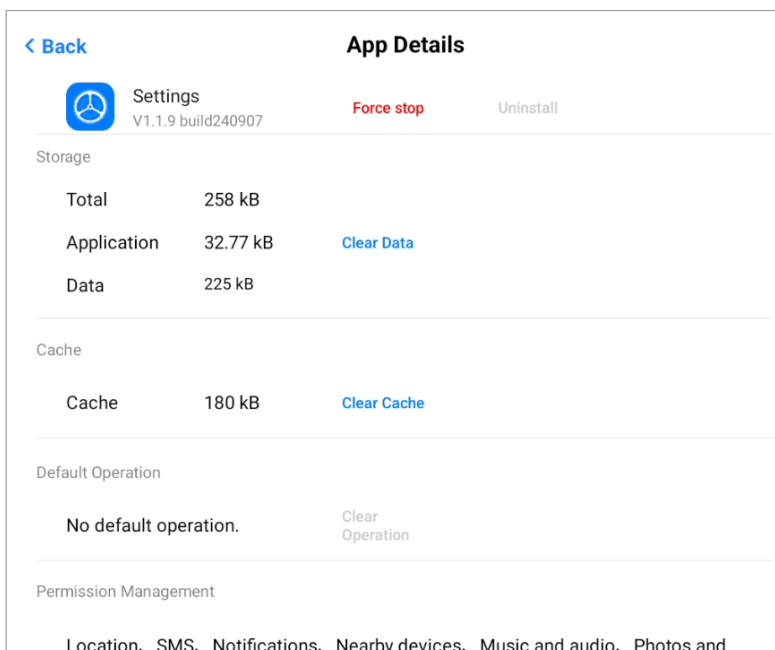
< Back

App Details

Settings
V1.1.9 build240907

Force stop

Uninstall

Storage

Total 258 kB

Application 32.77 kB

Clear Data

Data 225 kB

Cache

Cache 180 kB

Clear Cache

Default Operation

No default operation.

Clear Operation

Permission Management

Location, SMS, Notifications, Nearby devices, Music and audio, Photos and